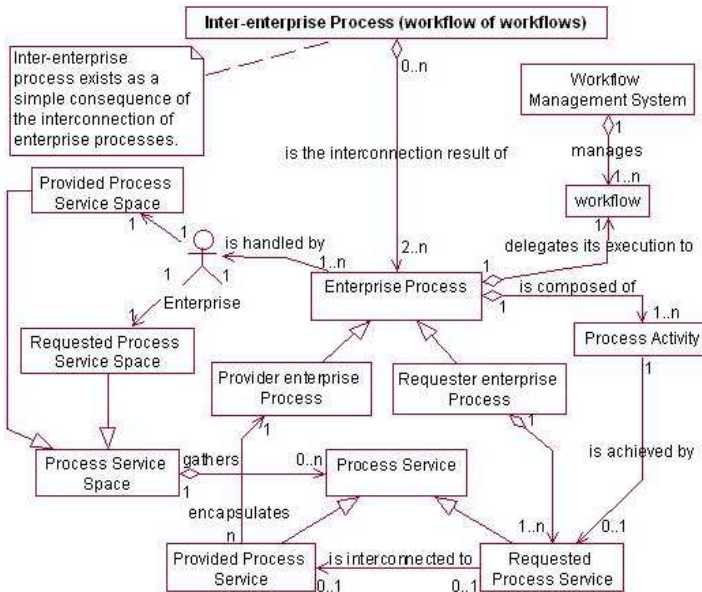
Inter-enterprise Process (workflow of workflows)

Inter-enterprise process exists as a simple consequence of the interconnection of enterprise processes.

0..n

Workflow Management System

1

manages

1..n

workflow

1

is the interconnection result of

Provided Process Service Space

1

1

is handled by

1..n

2..n

delegates its execution to

1

1

1

Enterprise

Enterprise Process

1

is composed of

1

1..n

1

Requested Process Service Space

Process Activity

1

Provider enterprise Process

Requester enterprise Process

1

1

is achieved by

Process Service Space

gathers

1

0..n

Process Service

encapsulates

n

1..n

0..1

Provided Process Service

is interconnected to

0..1

0..1

Requested Process Service